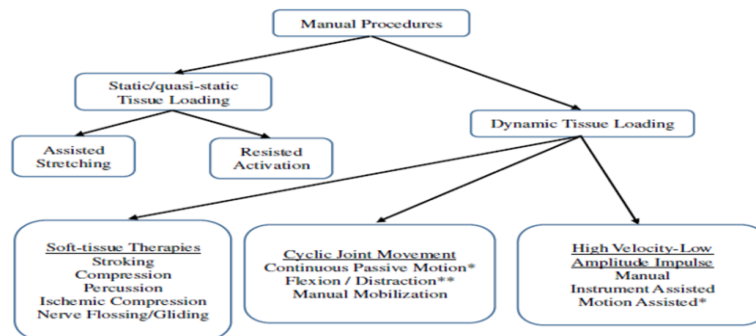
Manual Procedures

Static/quasi-static Tissue Loading

Assisted Stretching

Resisted Activation

Dynamic Tissue Loading

Soft-tissue Therapies
Stroking
Compression
Percussion
Ischemic Compression
Nerve Flossing/Gliding

Cyclic Joint Movement
Continuous Passive Motion*
Flexion / Distraction**
Manual Mobilization

High Velocity-Low Amplitude Impulse
Manual
Instrument Assisted
Motion Assisted*